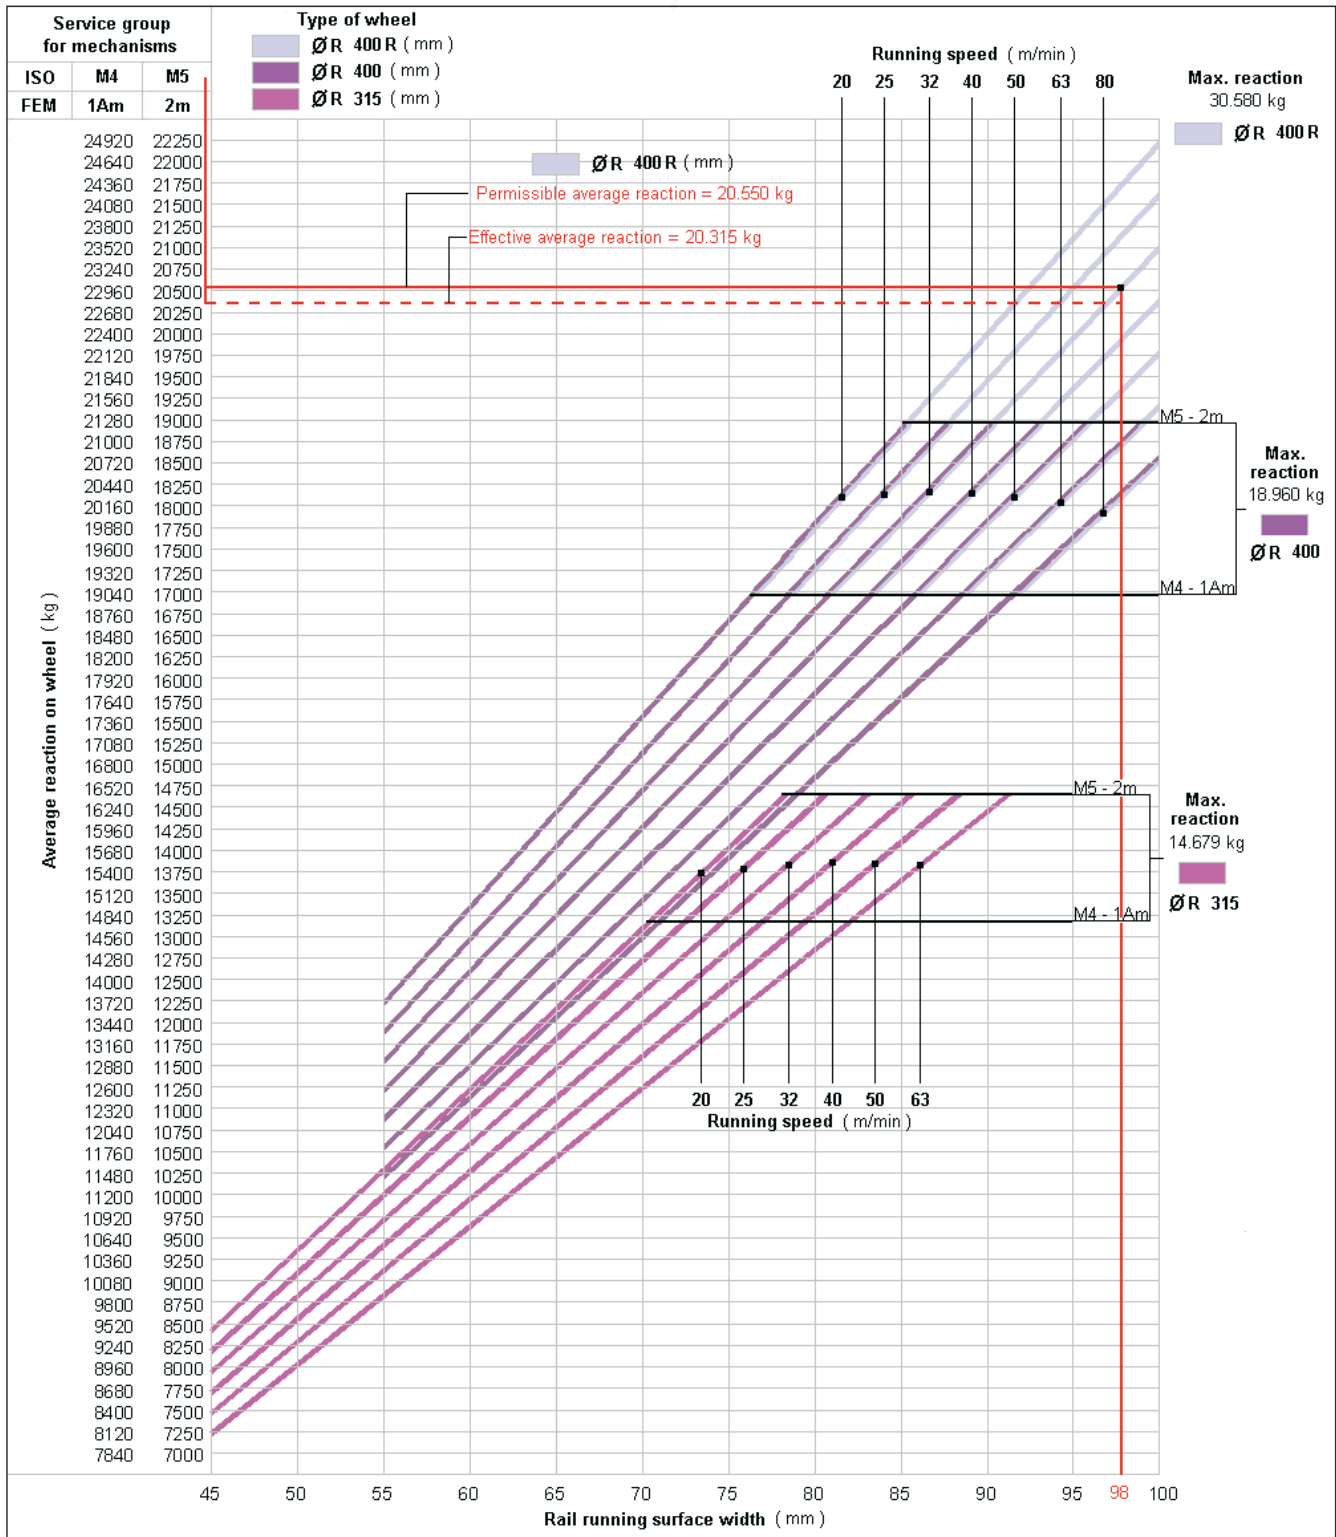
| Service group for mechanisms | | |
|---|---|---|
| ISO | M4 | M5 |
| FEM | 1Am | 2m |

Type of wheel
ØR 400 R ( mm )
ØR 400 ( mm )
ØR 315 ( mm )

Running speed ( m/min )
20 25 32 40 50 63 80

Max. reaction
30.580 kg
ØR 400 R

ØR 400 R ( mm )
Permissible average reaction = 20.550 kg
Effective average reaction = 20.315 kg

| M4 | M5 |
|---|---|
| 24920 | 22250 |
| 24640 | 22000 |
| 24360 | 21750 |
| 24080 | 21500 |
| 23800 | 21250 |
| 23520 | 21000 |
| 23240 | 20750 |
| 22960 | 20500 |
| 22680 | 20250 |
| 22400 | 20000 |
| 22120 | 19750 |
| 21840 | 19500 |
| 21560 | 19250 |
| 21280 | 19000 |
| 21000 | 18750 |
| 20720 | 18500 |
| 20440 | 18250 |
| 20160 | 18000 |
| 19880 | 17750 |
| 19600 | 17500 |
| 19320 | 17250 |
| 19040 | 17000 |
| 18760 | 16750 |
| 18480 | 16500 |
| 18200 | 16250 |
| 17920 | 16000 |
| 17640 | 15750 |
| 17360 | 15500 |
| 17080 | 15250 |
| 16800 | 15000 |
| 16520 | 14750 |
| 16240 | 14500 |
| 15960 | 14250 |
| 15680 | 14000 |
| 15400 | 13750 |
| 15120 | 13500 |
| 14840 | 13250 |
| 14560 | 13000 |
| 14280 | 12750 |
| 14000 | 12500 |
| 13720 | 12250 |
| 13440 | 12000 |
| 13160 | 11750 |
| 12880 | 11500 |
| 12600 | 11250 |
| 12320 | 11000 |
| 12040 | 10750 |
| 11760 | 10500 |
| 11480 | 10250 |
| 11200 | 10000 |
| 10920 | 9750 |
| 10640 | 9500 |
| 10360 | 9250 |
| 10080 | 9000 |
| 9800 | 8750 |
| 9520 | 8500 |
| 9240 | 8250 |
| 8960 | 8000 |
| 8680 | 7750 |
| 8400 | 7500 |
| 8120 | 7250 |
| 7840 | 7000 |

Average reaction on wheel ( kg )

M5 - 2m
M4 - 1Am
Max. reaction
18.960 kg
ØR 400

M5 - 2m
M4 - 1Am
Max. reaction
14.679 kg
ØR 315

20 25 32 40 50 63
Running speed ( m/min )

45 50 55 60 65 70 75 80 85 90 95 98 100
Rail running surface width ( mm )